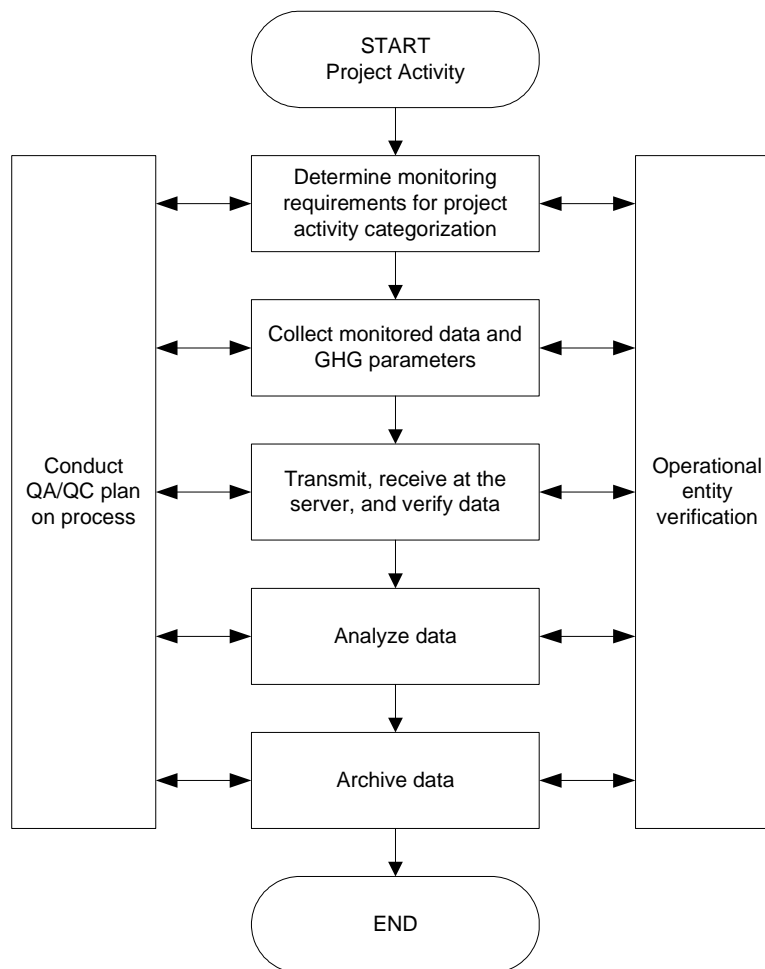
START
Project Activity

Determine monitoring requirements for project activity categorization

Collect monitored data and GHG parameters

Conduct QA/QC plan on process

Transmit, receive at the server, and verify data

Operational entity verification

Analyze data

Archive data

END